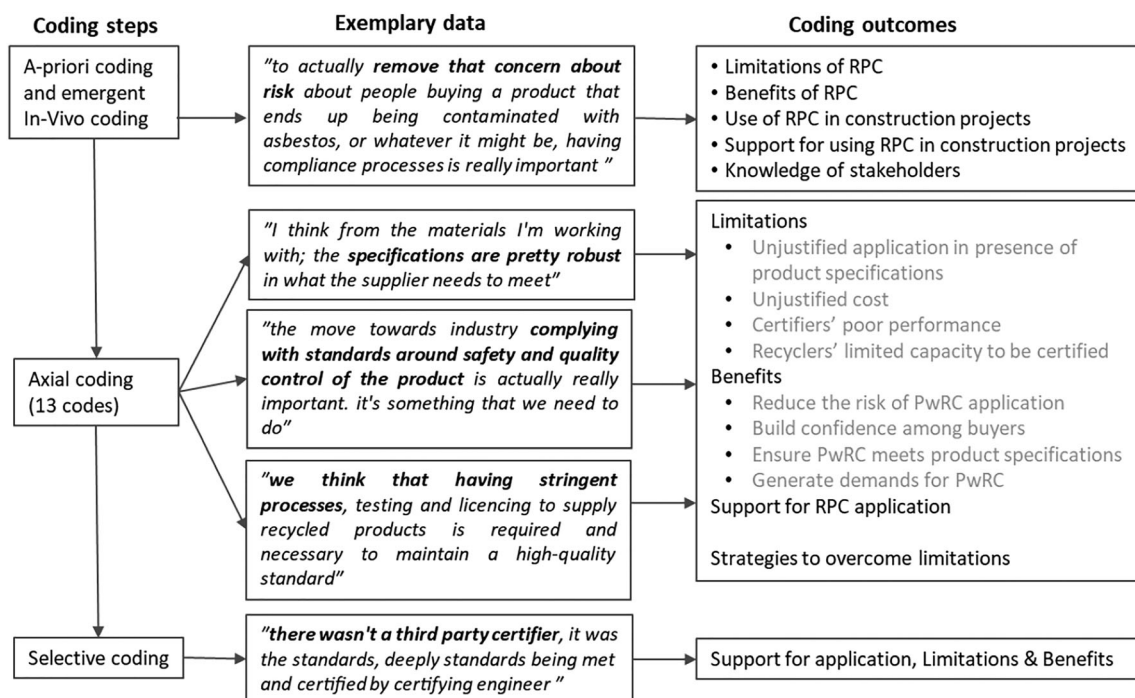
Coding steps

Exemplary data

Coding outcomes

A-priori coding and emergent In-Vivo coding

"to actually remove that concern about risk about people buying a product that ends up being contaminated with asbestos, or whatever it might be, having compliance processes is really important "

• Limitations of RPC
• Benefits of RPC
• Use of RPC in construction projects
• Support for using RPC in construction projects
• Knowledge of stakeholders

"I think from the materials I'm working with; the specifications are pretty robust in what the supplier needs to meet"

Limitations
• Unjustified application in presence of product specifications
• Unjustified cost
• Certifiers' poor performance
• Recyclers' limited capacity to be certified

Axial coding (13 codes)

"the move towards industry complying with standards around safety and quality control of the product is actually really important. it's something that we need to do"

Benefits
• Reduce the risk of PwRC application
• Build confidence among buyers
• Ensure PwRC meets product specifications
• Generate demands for PwRC

"we think that having stringent processes, testing and licencing to supply recycled products is required and necessary to maintain a high-quality standard"

Support for RPC application

Strategies to overcome limitations

Selective coding

"there wasn't a third party certifier, it was the standards, deeply standards being met and certified by certifying engineer "

Support for application, Limitations & Benefits